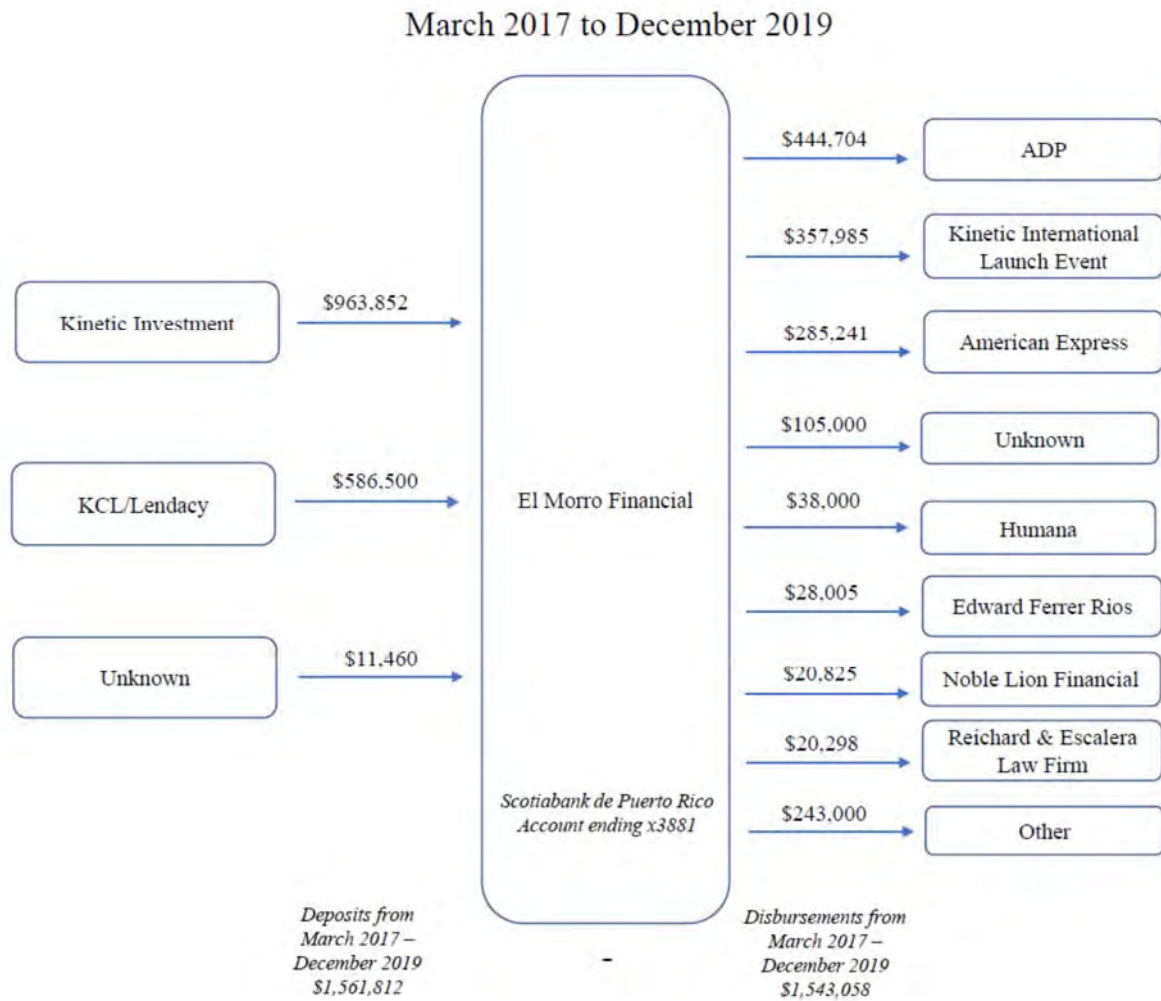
March 2017 to December 2019

Kinetic Investment

$963,852

KCL/Lendacy

$586,500

Unknown

$11,460

El Morro Financial

Scotiabank de Puerto Rico Account ending x3881

$444,704

ADP

$357,985

Kinetic International Launch Event

$285,241

American Express

$105,000

Unknown

$38,000

Humana

$28,005

Edward Ferrer Rios

$20,825

Noble Lion Financial

$20,298

Reichard & Escalera Law Firm

$243,000

Other

Deposits from March 2017 – December 2019 $1,561,812

-

Disbursements from March 2017 – December 2019 $1,543,058